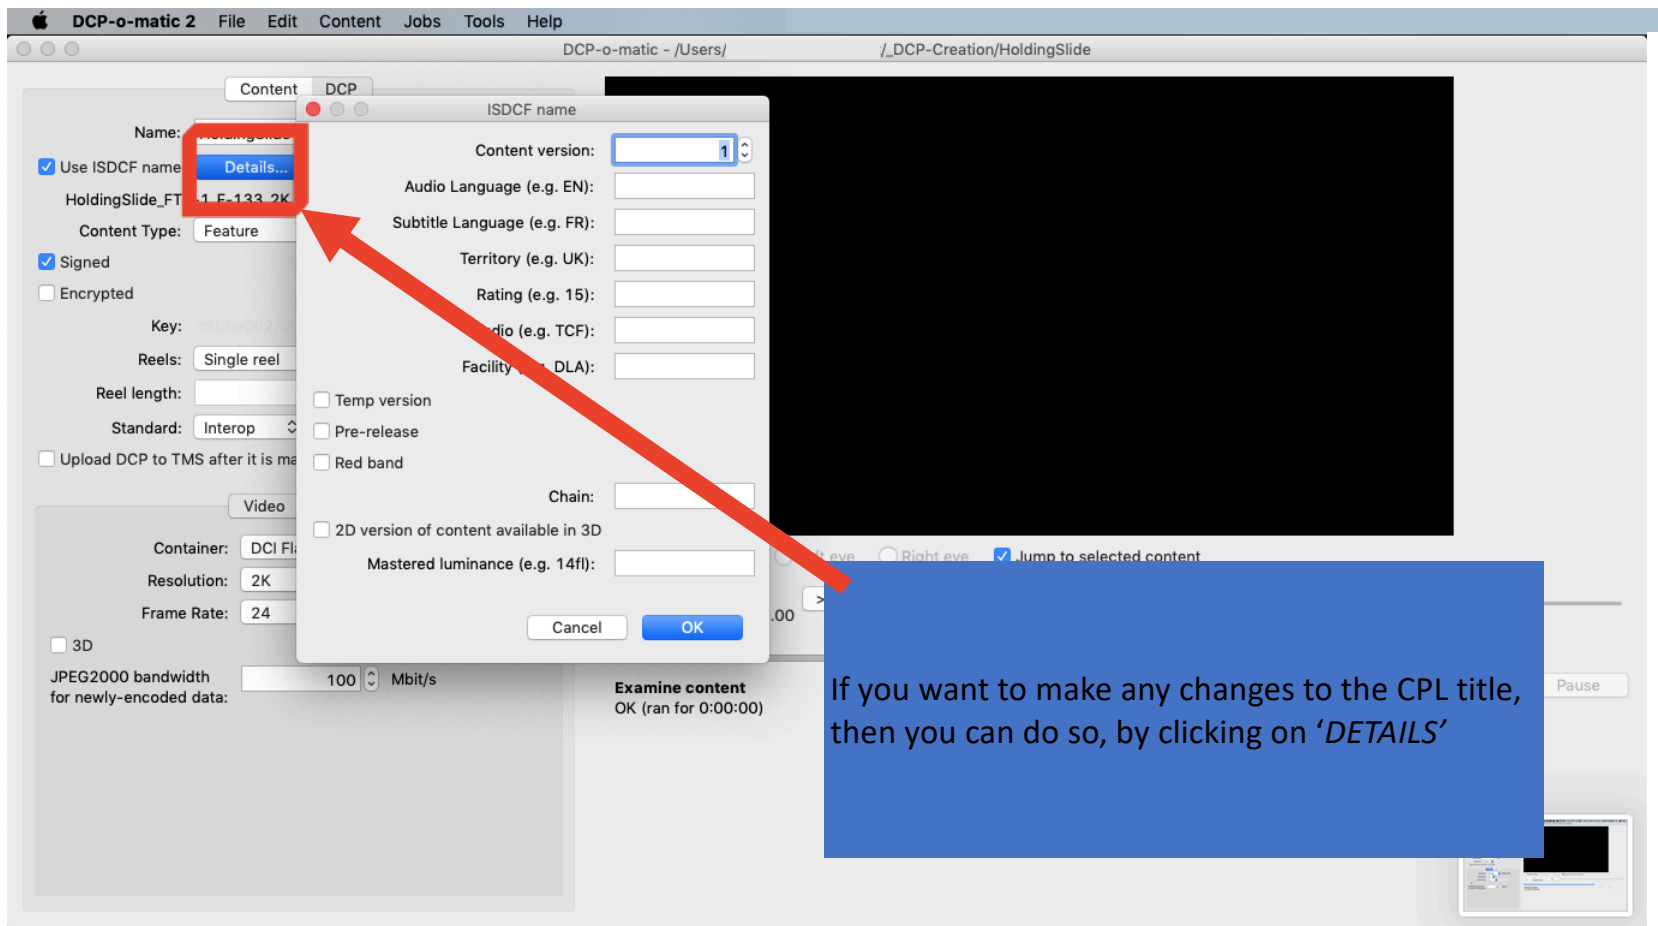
DCP-o-matic 2 File Edit Content Jobs Tools Help

DCP-o-matic - /Users/ /_DCP-Creation/HoldingSlide

Content DCP

Name: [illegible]

Use ISDCF name Details...

HoldingSlide_FT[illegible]1_F-133_2K

Content Type: Feature

Signed

Encrypted

Key: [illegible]

Reels: Single reel

Reel length:

Standard: Interop

Upload DCP to TMS after it is ma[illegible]

Video

Container: DCI Fl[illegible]

Resolution: 2K

Frame Rate: 24

3D

JPEG2000 bandwidth for newly-encoded data: 100 Mbit/s

ISDCF name

Content version: 1

Audio Language (e.g. EN):

Subtitle Language (e.g. FR):

Territory (e.g. UK):

Rating (e.g. 15):

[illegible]dio (e.g. TCF):

Facility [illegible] DLA):

Temp version

Pre-release

Red band

Chain:

2D version of content available in 3D

Mastered luminance (e.g. 14fl):

Cancel OK

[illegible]t eye Right eye Jump to selected content

.00

Pause

Examine content
OK (ran for 0:00:00)

If you want to make any changes to the CPL title, then you can do so, by clicking on ‘DETAILS’